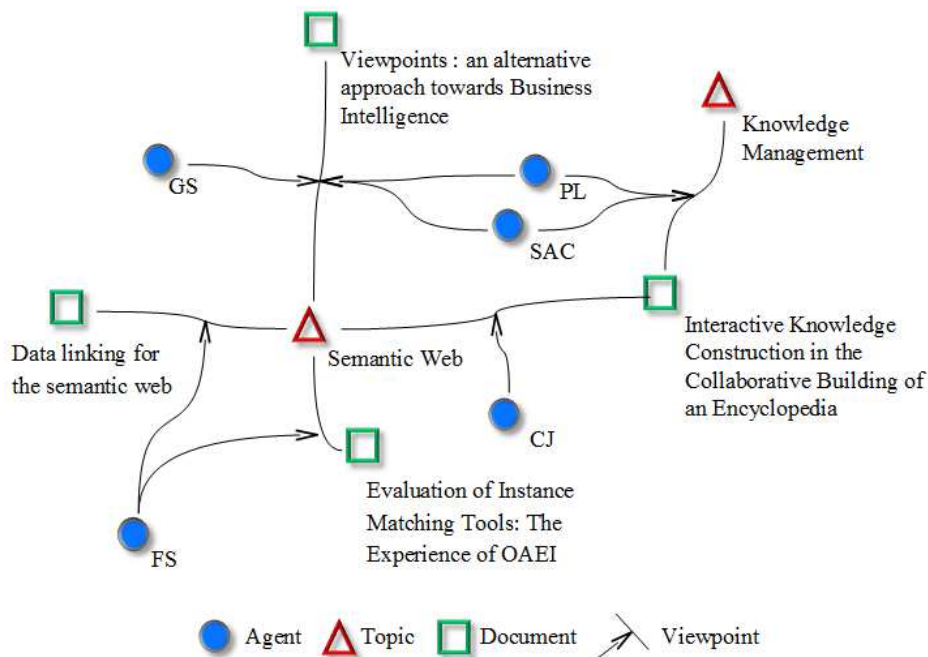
Viewpoints : an alternative approach towards Business Intelligence

Knowledge Management

GS

PL

SAC

Data linking for the semantic web

Semantic Web

Interactive Knowledge Construction in the Collaborative Building of an Encyclopedia

CJ

Evaluation of Instance Matching Tools: The Experience of OAEI

FS

Agent Topic Document Viewpoint